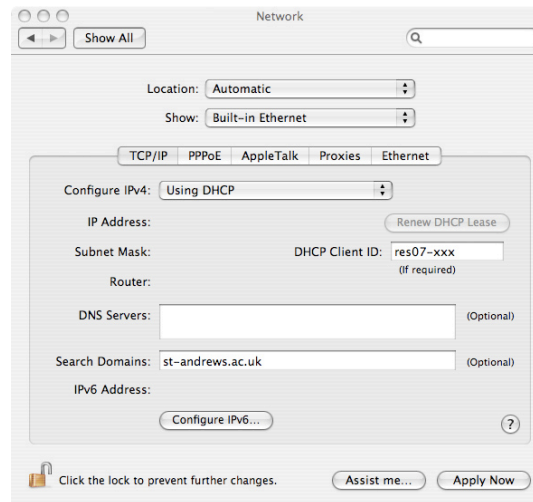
Network

Show All

Location: Automatic

Show: Built-in Ethernet

TCP/IP | PPPoE | AppleTalk | Proxies | Ethernet

Configure IPv4: Using DHCP

IP Address:

Renew DHCP Lease

Subnet Mask:

DHCP Client ID: res07-xxx

(If required)

Router:

DNS Servers:

(Optional)

Search Domains: st-andrews.ac.uk

(Optional)

IPv6 Address:

Configure IPv6...

?

Click the lock to prevent further changes.

Assist me...

Apply Now